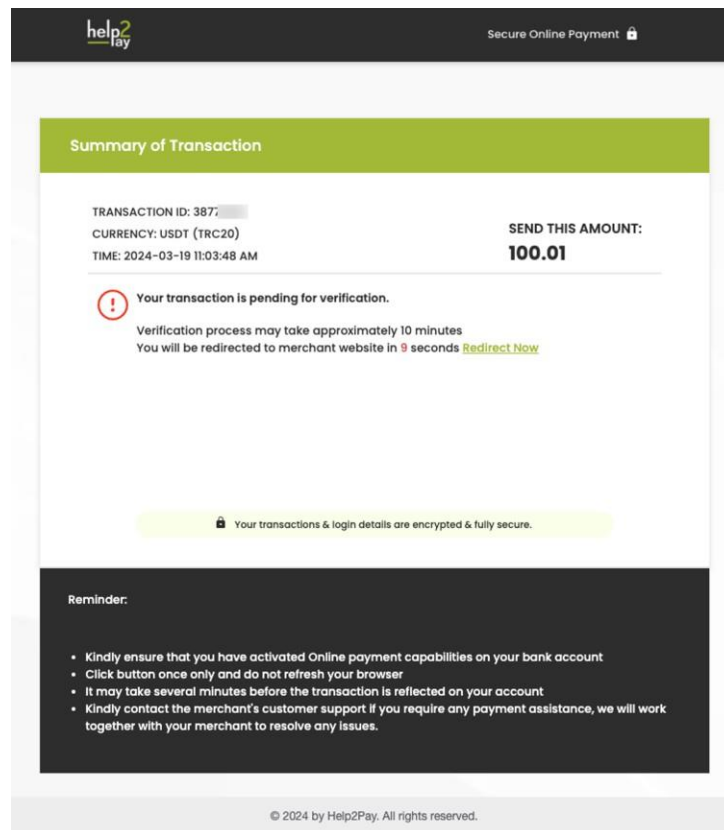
help2pay

Secure Online Payment

Summary of Transaction

TRANSACTION ID: 3877
CURRENCY: USDT (TRC20)
TIME: 2024-03-19 11:03:48 AM

SEND THIS AMOUNT:
100.01

Your transaction is pending for verification.

Verification process may take approximately 10 minutes
You will be redirected to merchant website in 9 seconds Redirect Now

Your transactions & login details are encrypted & fully secure.

Reminder:

- Kindly ensure that you have activated Online payment capabilities on your bank account
- Click button once only and do not refresh your browser
- It may take several minutes before the transaction is reflected on your account
- Kindly contact the merchant's customer support if you require any payment assistance, we will work together with your merchant to resolve any issues.

© 2024 by Help2Pay. All rights reserved.